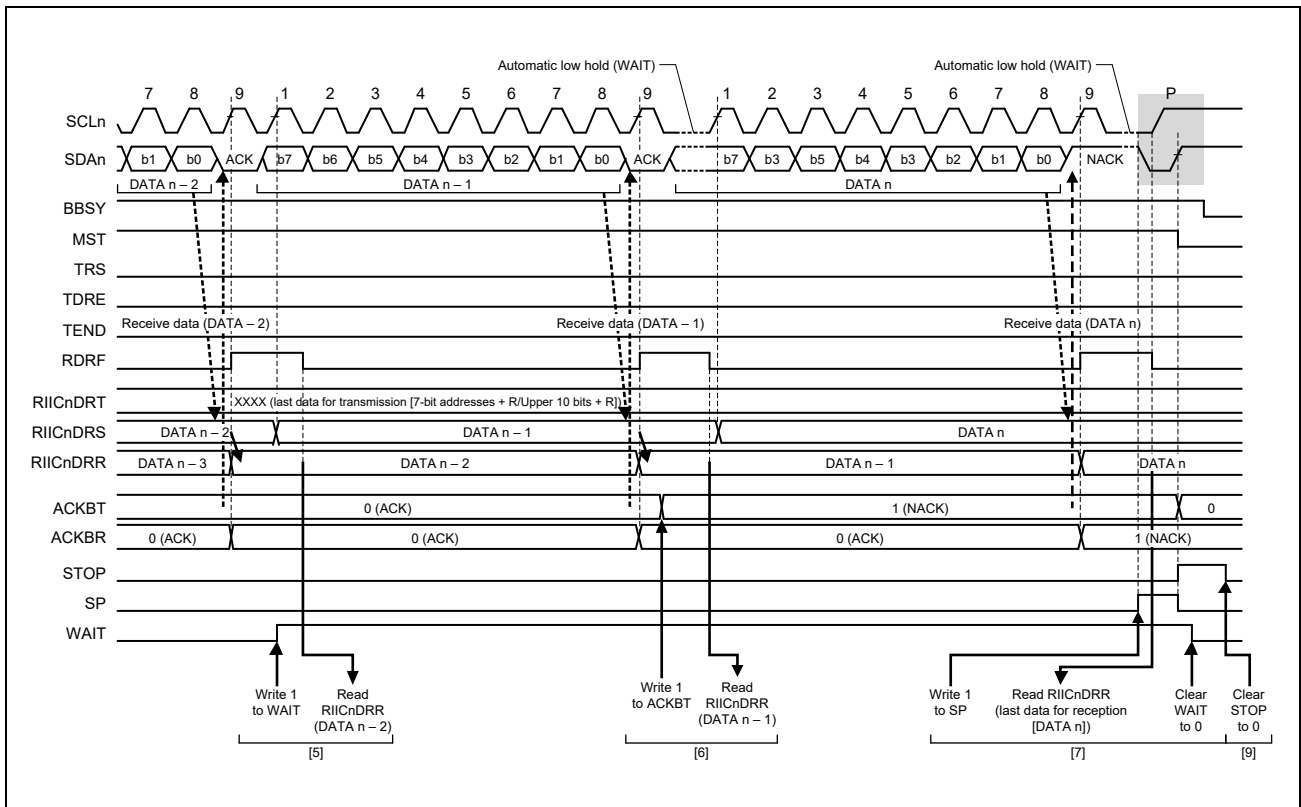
Automatic low hold (WAIT)

Automatic low hold (WAIT)

7 8 9 1 2 3 4 5 6 7 8 9 1 2 3 4 5 6 7 8 9 P

SCLn

SDAn b1 b0 ACK b7 b6 b5 b4 b3 b2 b1 b0 ACK b7 b3 b5 b4 b3 b2 b1 b0 NACK

DATA n – 2 DATA n – 1 DATA n

BBSY

MST

TRS

TDRE

TEND

Receive data (DATA – 2) Receive data (DATA – 1) Receive data (DATA n)

RDRF

RIICnDRT XXXX (last data for transmission [7-bit addresses + R/Upper 10 bits + R])

RIICnDRS DATA n – 2 DATA n – 1 DATA n

RIICnDRR DATA n – 3 DATA n – 2 DATA n – 1 DATA n

ACKBT 0 (ACK) 1 (NACK) 0

ACKBR 0 (ACK) 0 (ACK) 0 (ACK) 1 (NACK)

STOP

SP

WAIT

Write 1 to WAIT

Read RIICnDRR (DATA n – 2)

[5]

Write 1 to ACKBT

Read RIICnDRR (DATA n – 1)

[6]

Write 1 to SP

Read RIICnDRR (last data for reception [DATA n])

Clear WAIT to 0

[7]

Clear STOP to 0

[9]